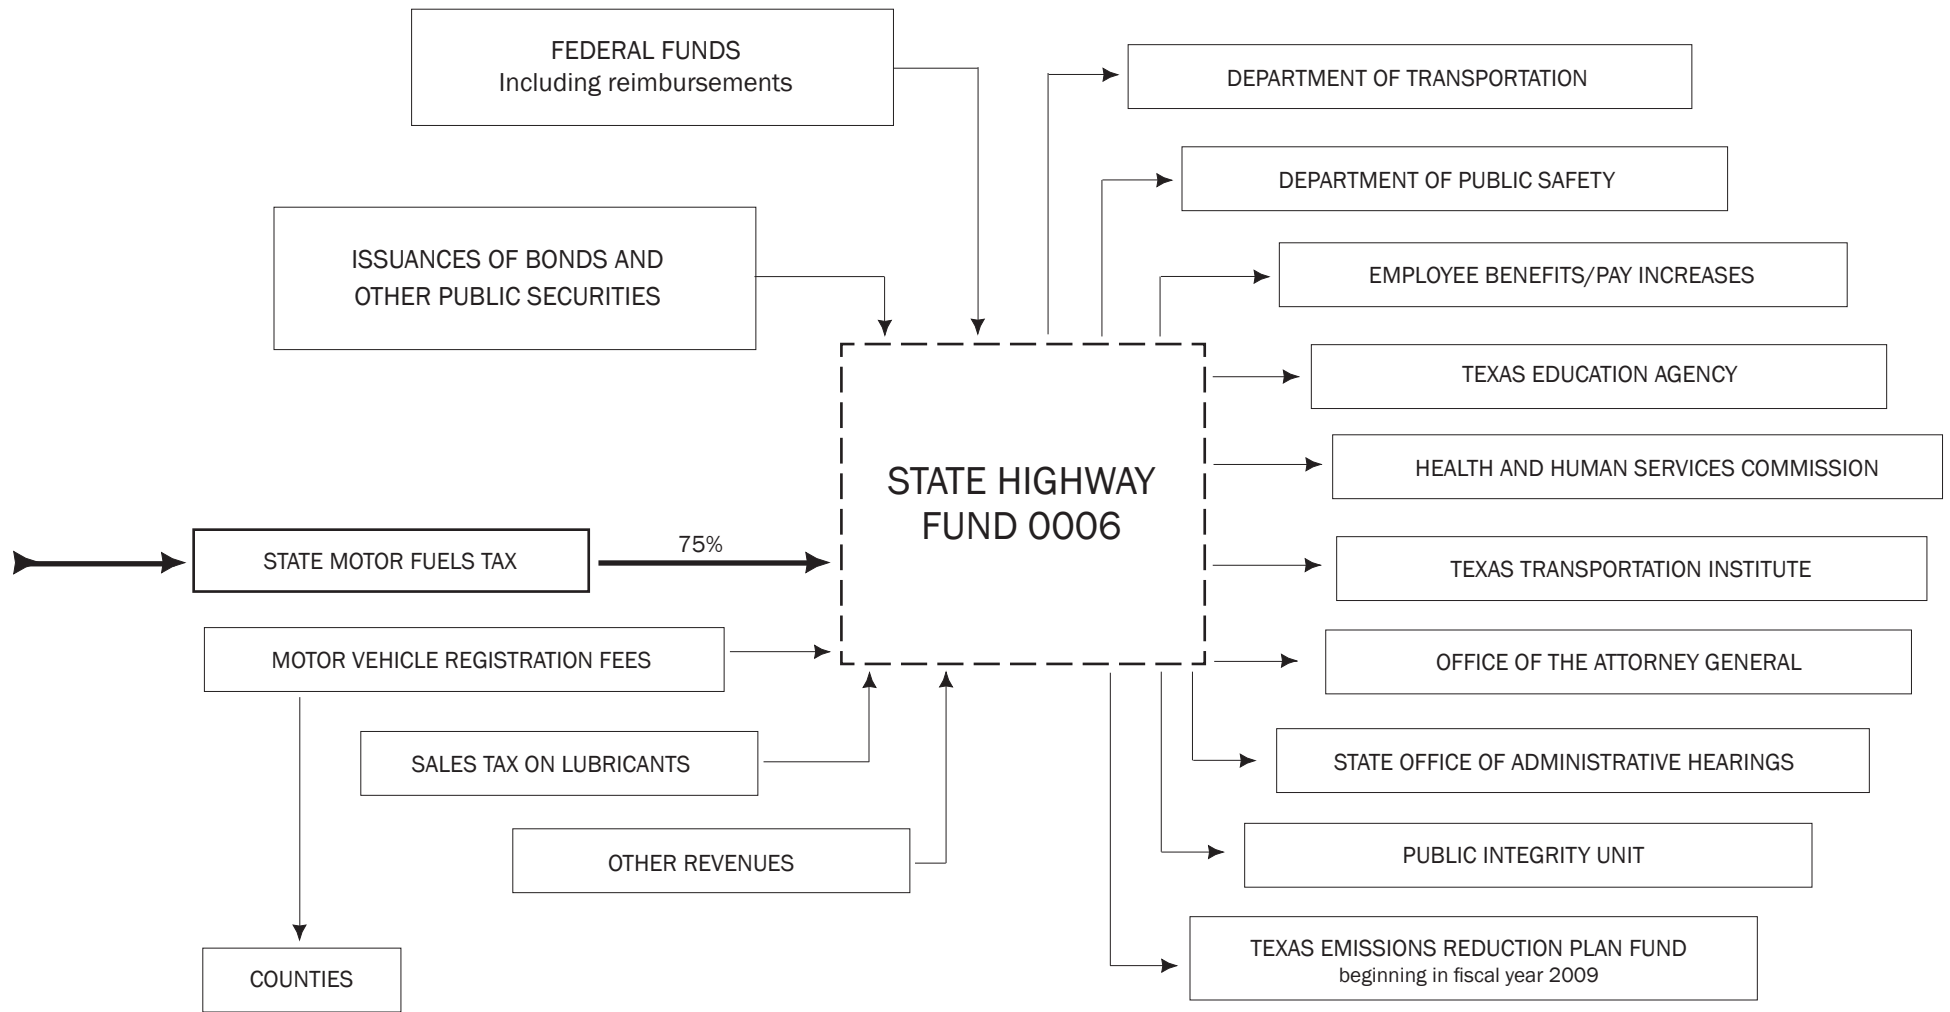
FEDERAL FUNDS
Including reimbursements

DEPARTMENT OF TRANSPORTATION

DEPARTMENT OF PUBLIC SAFETY

ISSUANCES OF BONDS AND OTHER PUBLIC SECURITIES

EMPLOYEE BENEFITS/PAY INCREASES

TEXAS EDUCATION AGENCY

HEALTH AND HUMAN SERVICES COMMISSION

STATE HIGHWAY FUND 0006

STATE MOTOR FUELS TAX

75%

TEXAS TRANSPORTATION INSTITUTE

MOTOR VEHICLE REGISTRATION FEES

OFFICE OF THE ATTORNEY GENERAL

SALES TAX ON LUBRICANTS

STATE OFFICE OF ADMINISTRATIVE HEARINGS

OTHER REVENUES

PUBLIC INTEGRITY UNIT

TEXAS EMISSIONS REDUCTION PLAN FUND
beginning in fiscal year 2009

COUNTIES